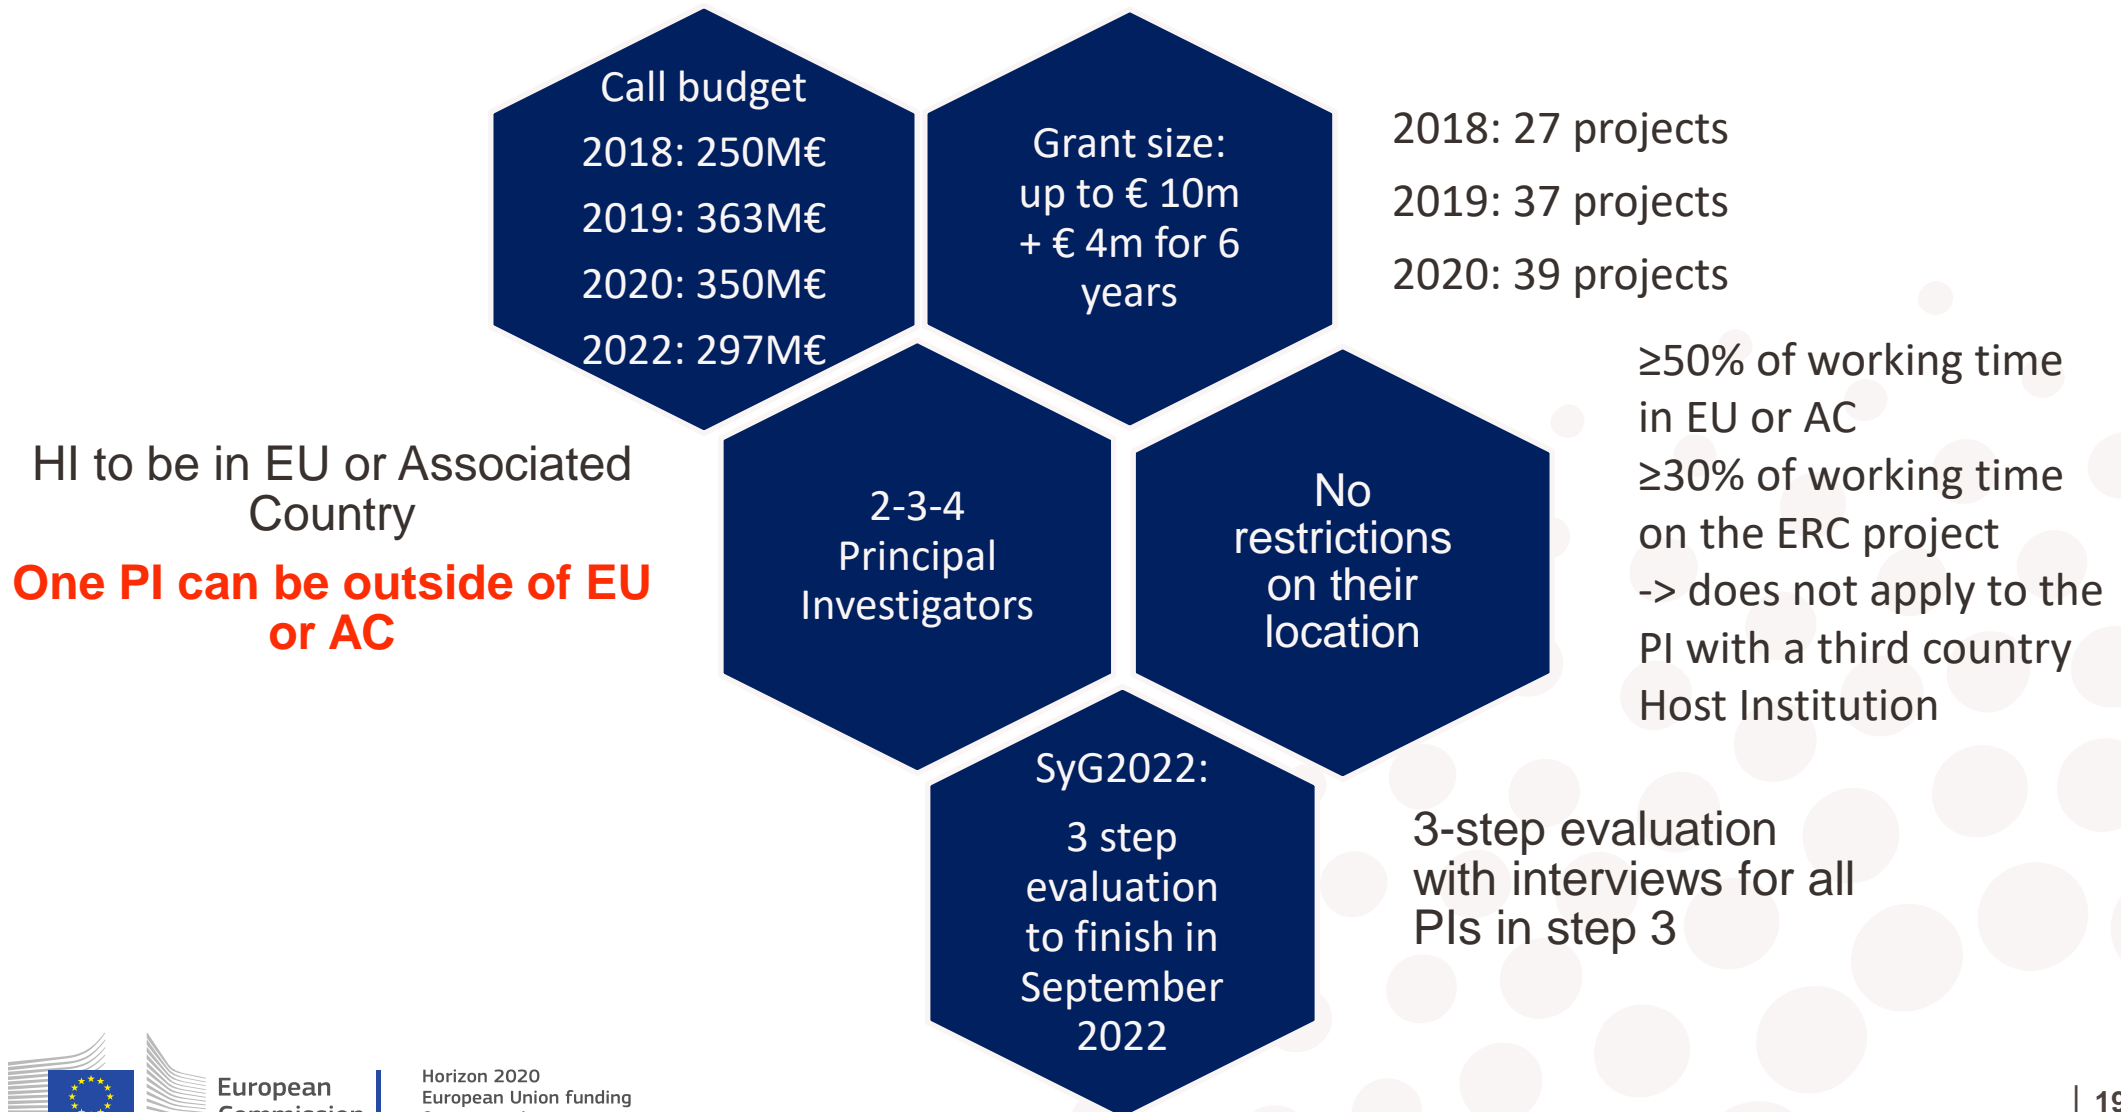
Call budget
2018: 250M€
2019: 363M€
2020: 350M€
2022: 297M€

Grant size: up to € 10m + € 4m for 6 years

2018: 27 projects
2019: 37 projects
2020: 39 projects

≥50% of working time in EU or AC
≥30% of working time on the ERC project
-> does not apply to the PI with a third country Host Institution

HI to be in EU or Associated Country

One PI can be outside of EU or AC

2-3-4 Principal Investigators

No restrictions on their location

SyG2022:

3 step evaluation to finish in September 2022

3-step evaluation with interviews for all PIs in step 3

European Commission

Horizon 2020
European Union funding
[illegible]

19